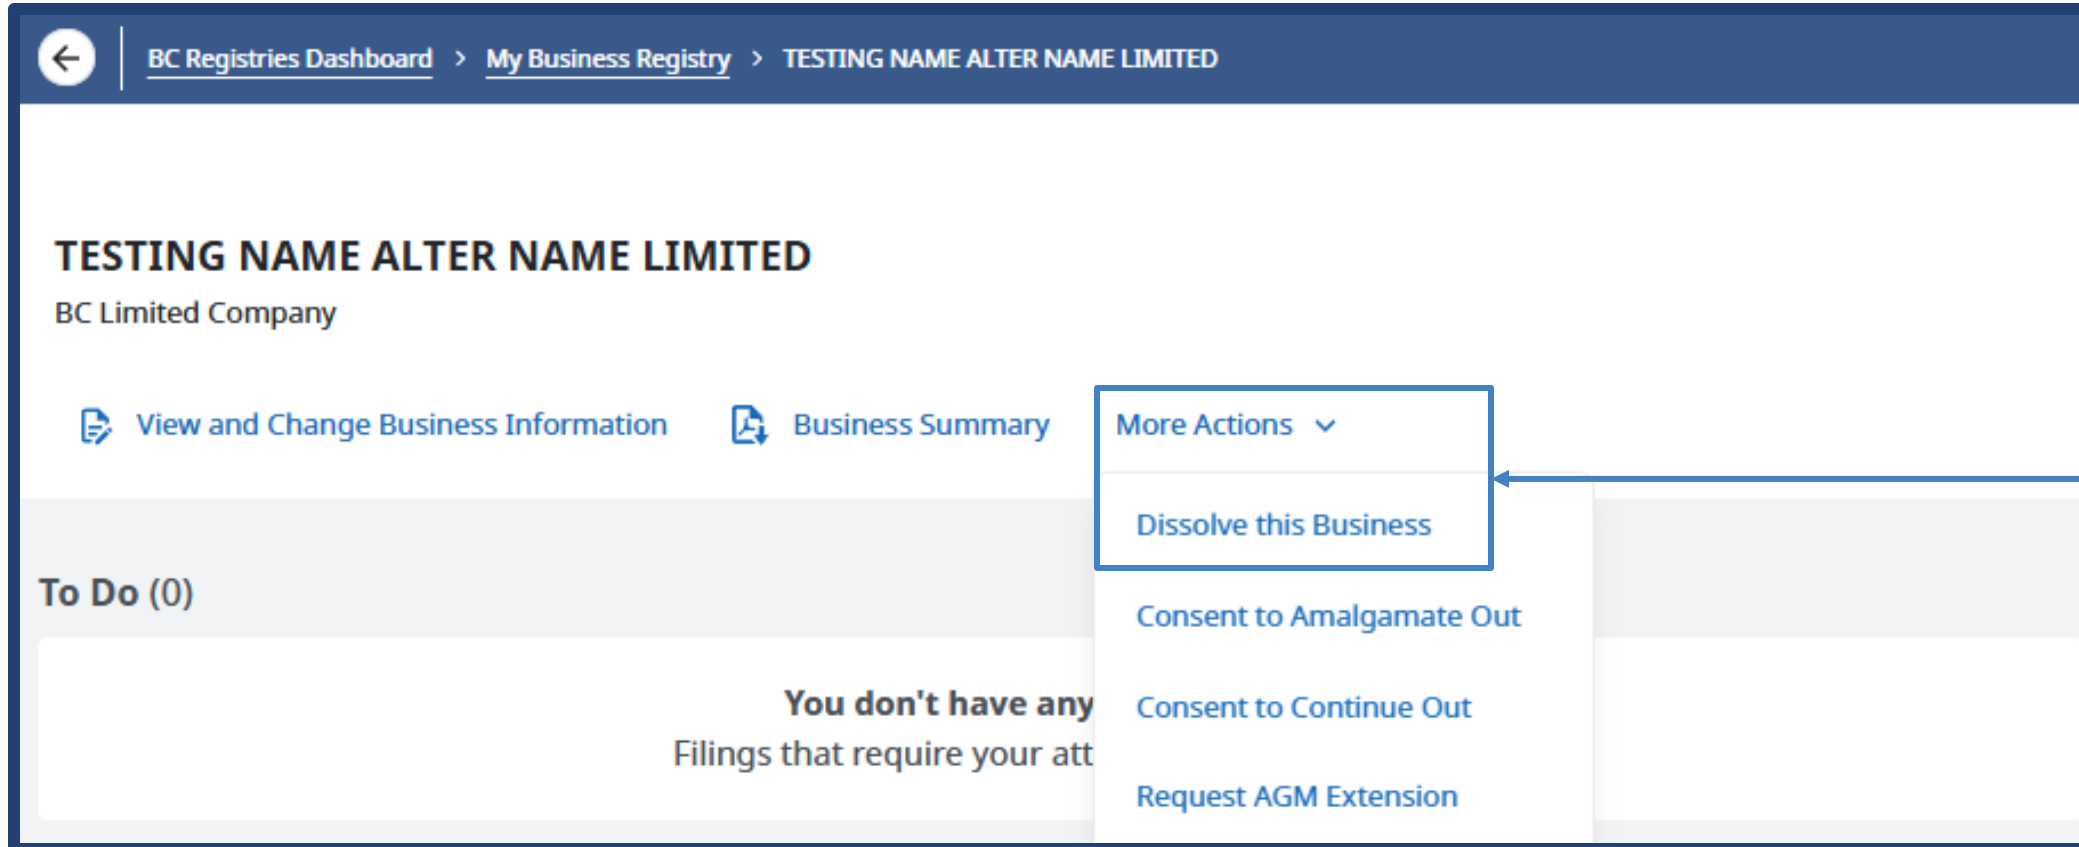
BC Registries Dashboard > My Business Registry > TESTING NAME ALTER NAME LIMITED

TESTING NAME ALTER NAME LIMITED
BC Limited Company

View and Change Business Information   Business Summary   More Actions

Dissolve this Business

Consent to Amalgamate Out

Consent to Continue Out

Request AGM Extension

To Do (0)

You don't have any
Filings that require your att